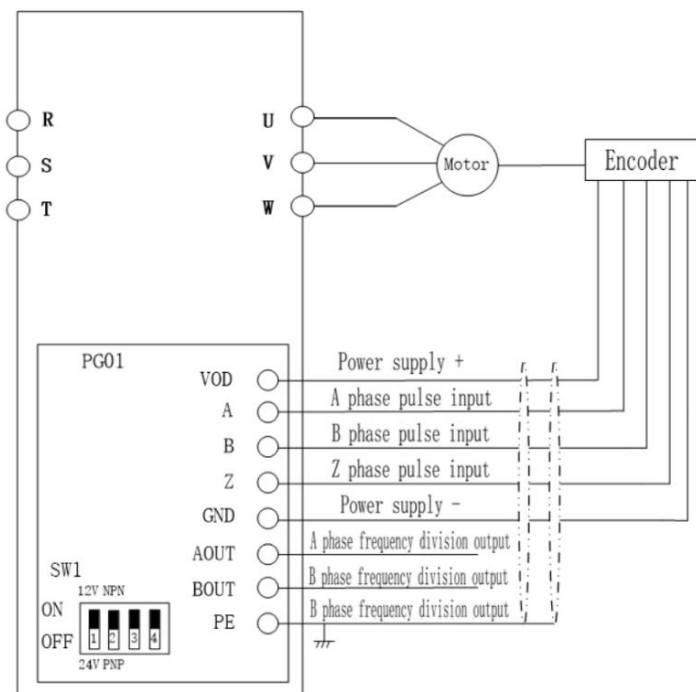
R
S
T

U
V
W

Motor

Encoder

PG01

VOD
A
B
Z
GND
AOUT
BOUT
PE

Power supply +
A phase pulse input
B phase pulse input
Z phase pulse input
Power supply -
A phase frequency division output
B phase frequency division output
B phase frequency division output

SW1
12V NPN
ON
OFF
1 2 3 4
24V PNP